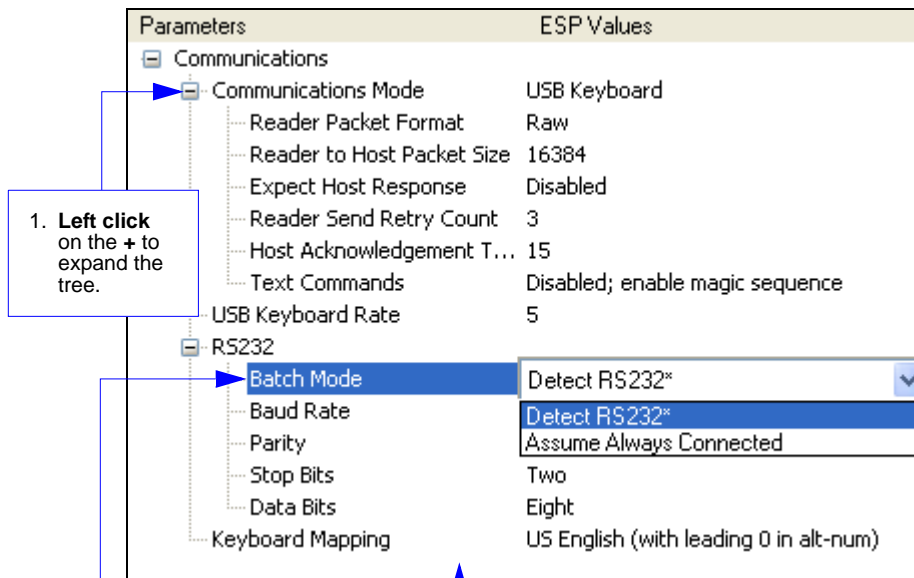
| Parameters | ESP Values |
|---|---|
| Communications | |
| Communications Mode | USB Keyboard |
| Reader Packet Format | Raw |
| Reader to Host Packet Size | 16384 |
| Expect Host Response | Disabled |
| Reader Send Retry Count | 3 |
| Host Acknowledgement T… | 15 |
| Text Commands | Disabled; enable magic sequence |
| USB Keyboard Rate | 5 |
| RS232 | |
| Batch Mode | Detect RS232* |
| Baud Rate | Detect RS232* |
| Parity | Assume Always Connected |
| Stop Bits | Two |
| Data Bits | Eight |
| Keyboard Mapping | US English (with leading 0 in alt-num) |

1. **Left click** on the **+** to expand the tree.